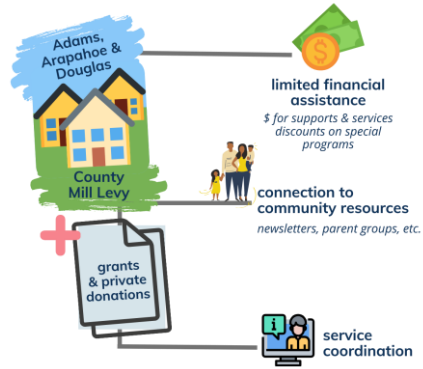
Adams, Arapahoe & Douglas

County Mill Levy

limited financial assistance

$ for supports & services
discounts on special programs

connection to community resources

newsletters, parent groups, etc.

grants & private donations

service coordination